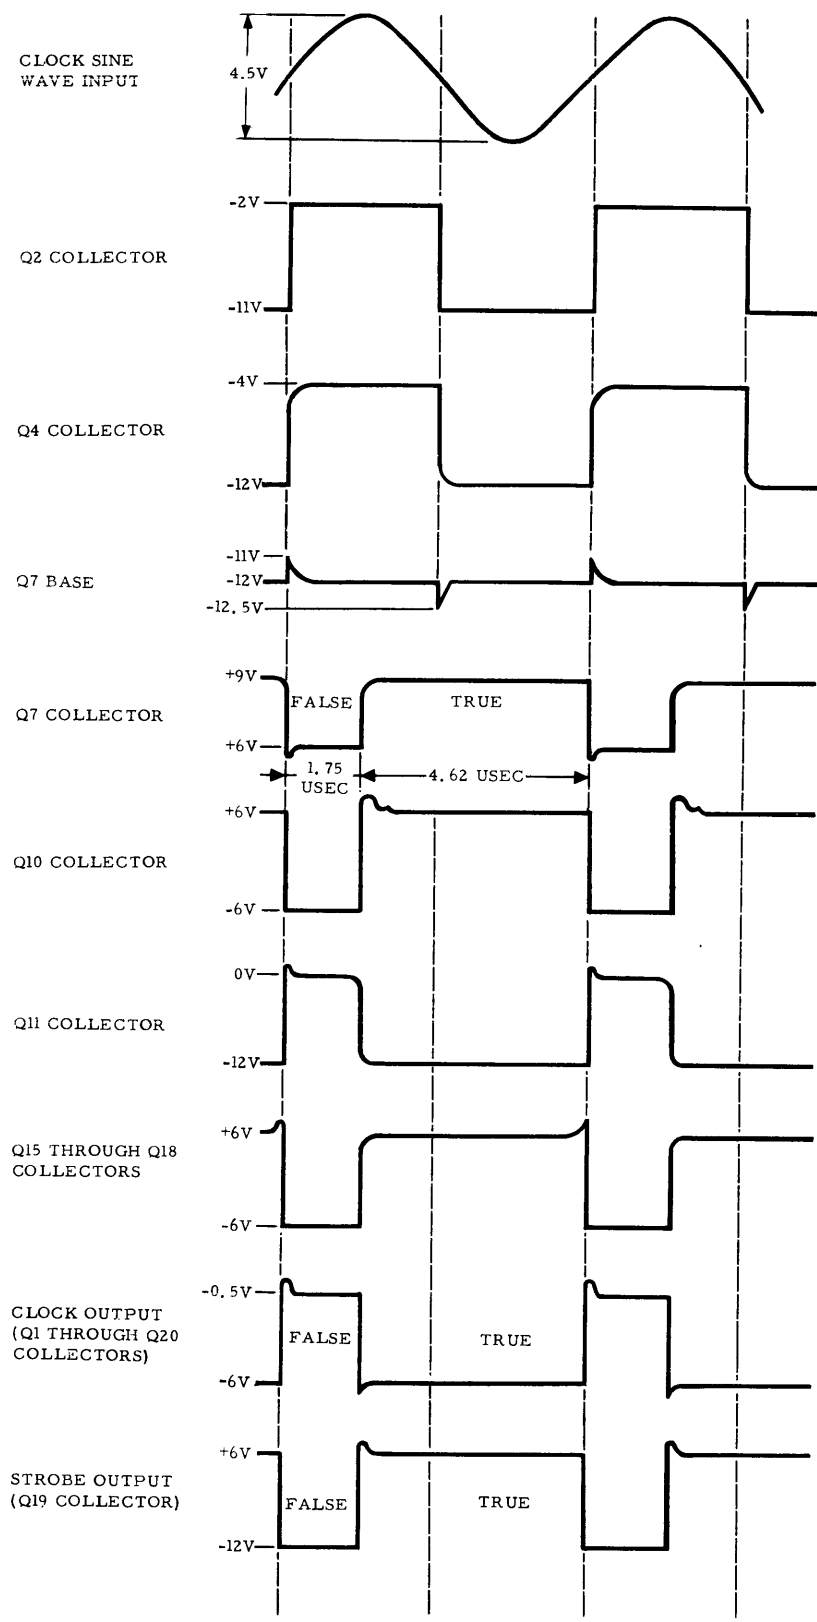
CLOCK SINE WAVE INPUT

4.5V

-2V

Q2 COLLECTOR

-11V

-4V

Q4 COLLECTOR

-12V

-11V

-12V

Q7 BASE

-12.5V

+9V

FALSE

TRUE

Q7 COLLECTOR

+6V

1.75 USEC

4.62 USEC

+6V

Q10 COLLECTOR

-6V

0V

Q11 COLLECTOR

-12V

+6V

Q15 THROUGH Q18 COLLECTORS

-6V

-0.5V

CLOCK OUTPUT (Q1 THROUGH Q20 COLLECTORS)

FALSE

TRUE

-6V

+6V

STROBE OUTPUT (Q19 COLLECTOR)

FALSE

TRUE

-12V